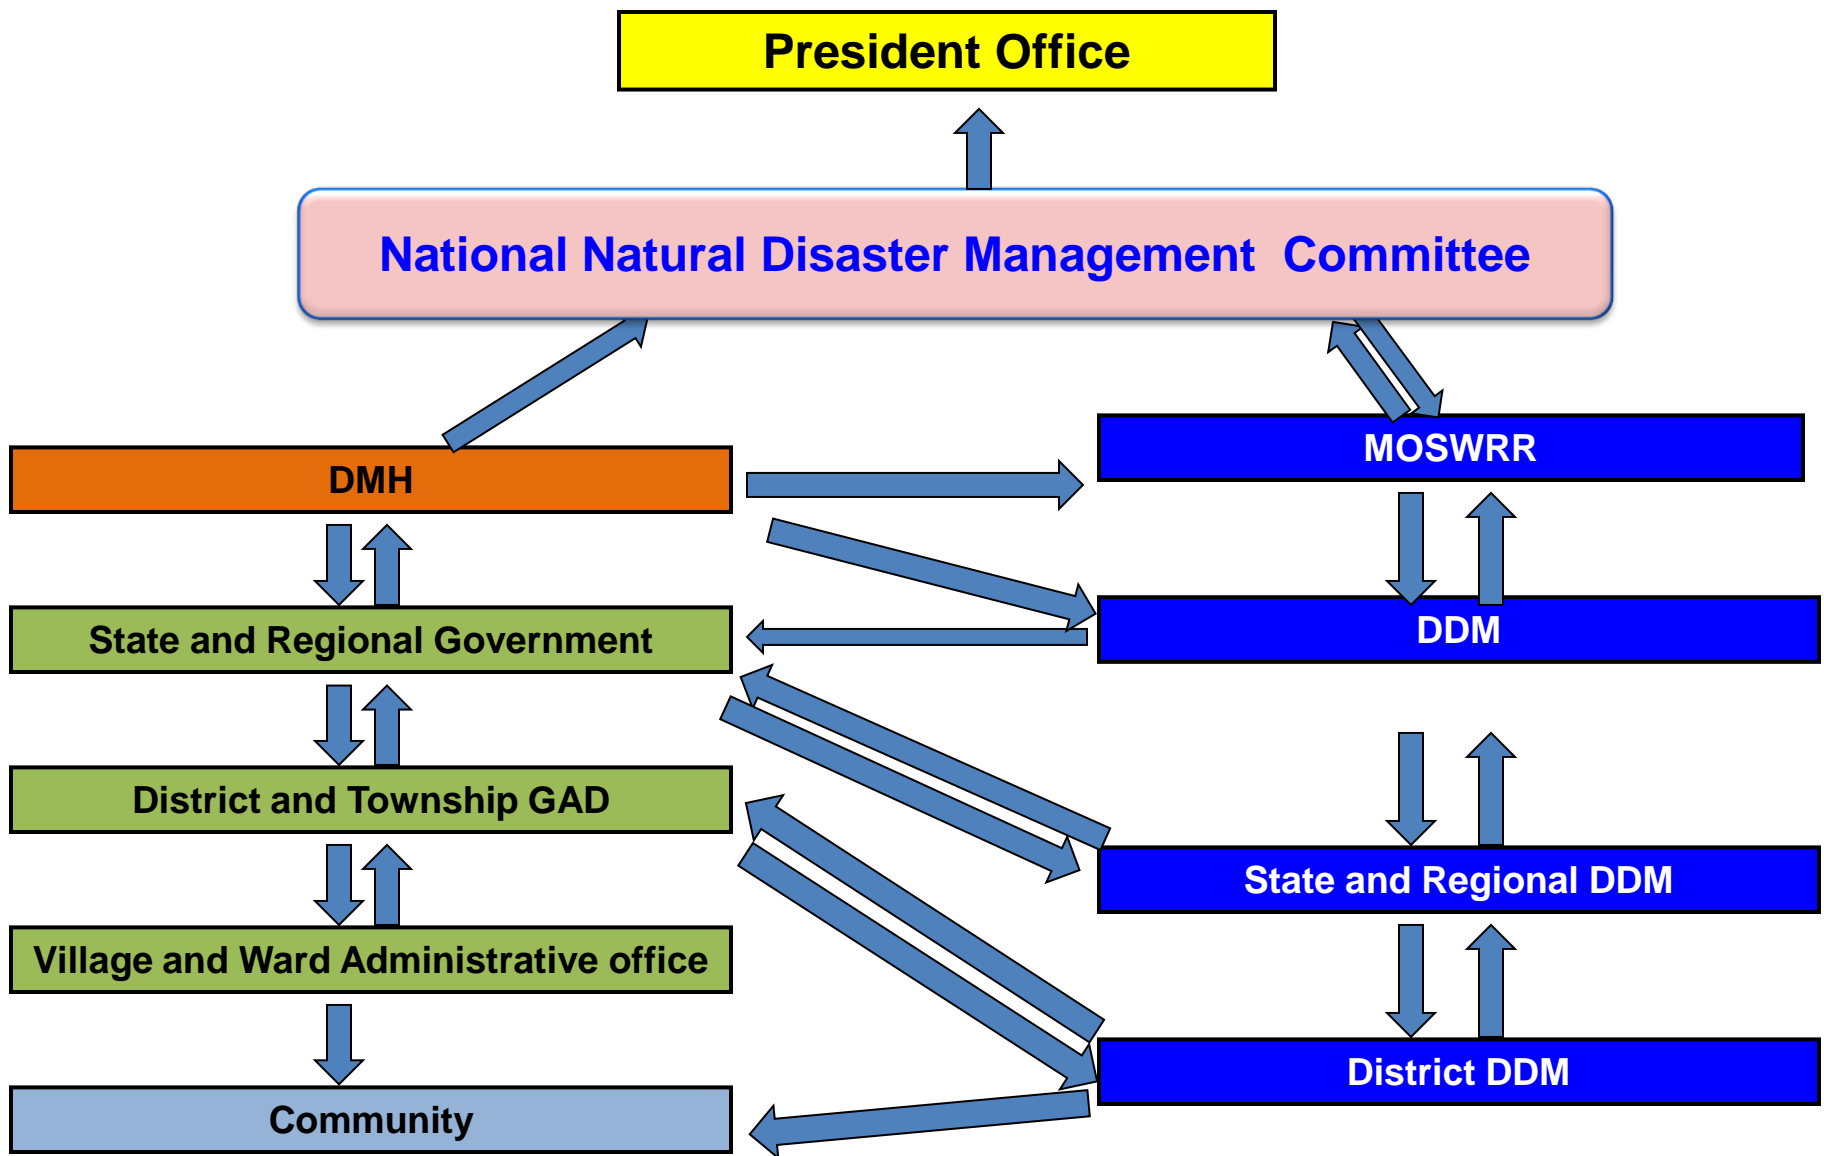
President Office

National Natural Disaster Management Committee

DMH

MOSWRR

DDM

State and Regional Government

District and Township GAD

State and Regional DDM

Village and Ward Administrative office

District DDM

Community